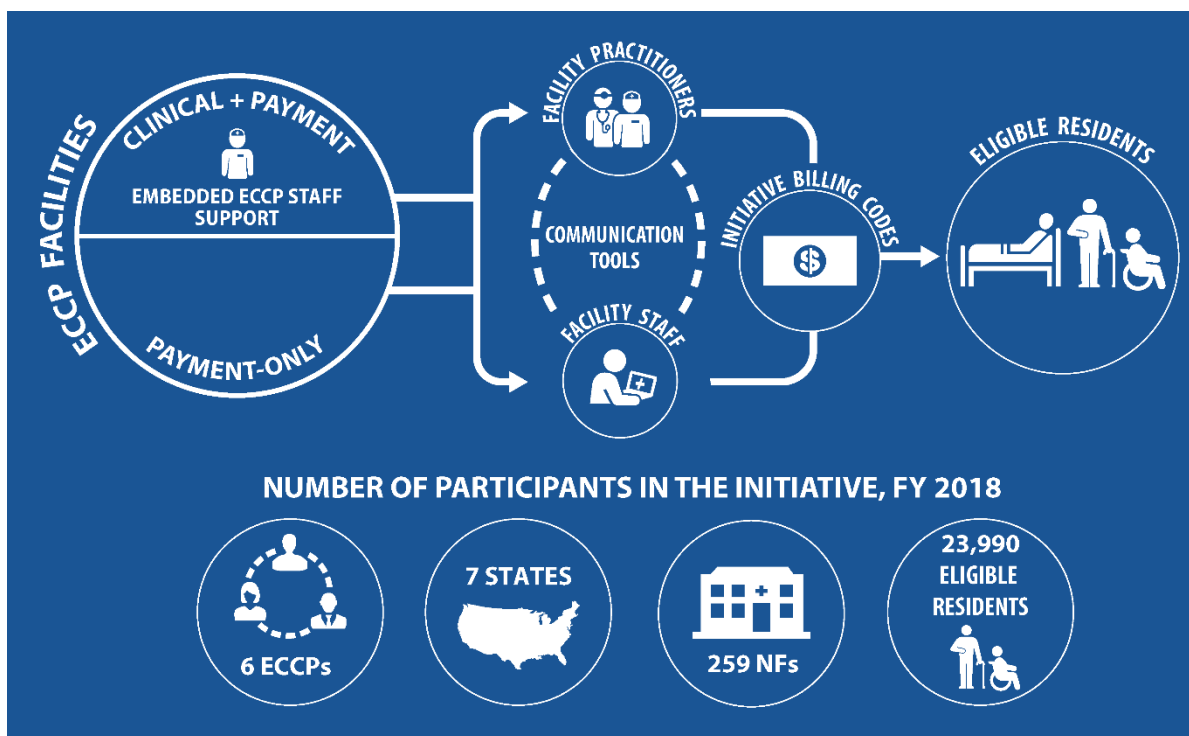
ECCP FACILITIES

CLINICAL + PAYMENT

EMBEDDED ECCP STAFF SUPPORT

PAYMENT-ONLY

FACILITY PRACTITIONERS

COMMUNICATION TOOLS

FACILITY STAFF

INITIATIVE BILLING CODES

$

ELIGIBLE RESIDENTS

NUMBER OF PARTICIPANTS IN THE INITIATIVE, FY 2018

6 ECCPs

7 STATES

259 NFs

23,990 ELIGIBLE RESIDENTS